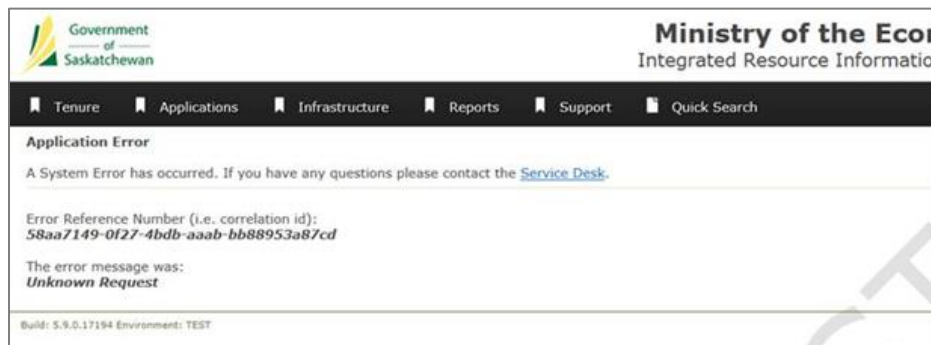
Government of Saskatchewan

Ministry of the Eco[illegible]
Integrated Resource Informati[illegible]

Tenure Applications Infrastructure Reports Support Quick Search

Application Error

A System Error has occurred. If you have any questions please contact the Service Desk.

Error Reference Number (i.e. correlation id):
58aa7149-0f27-4bdb-aaab-bb88953a87cd

The error message was:
Unknown Request

Build: 5.9.0.17194 Environment: TEST